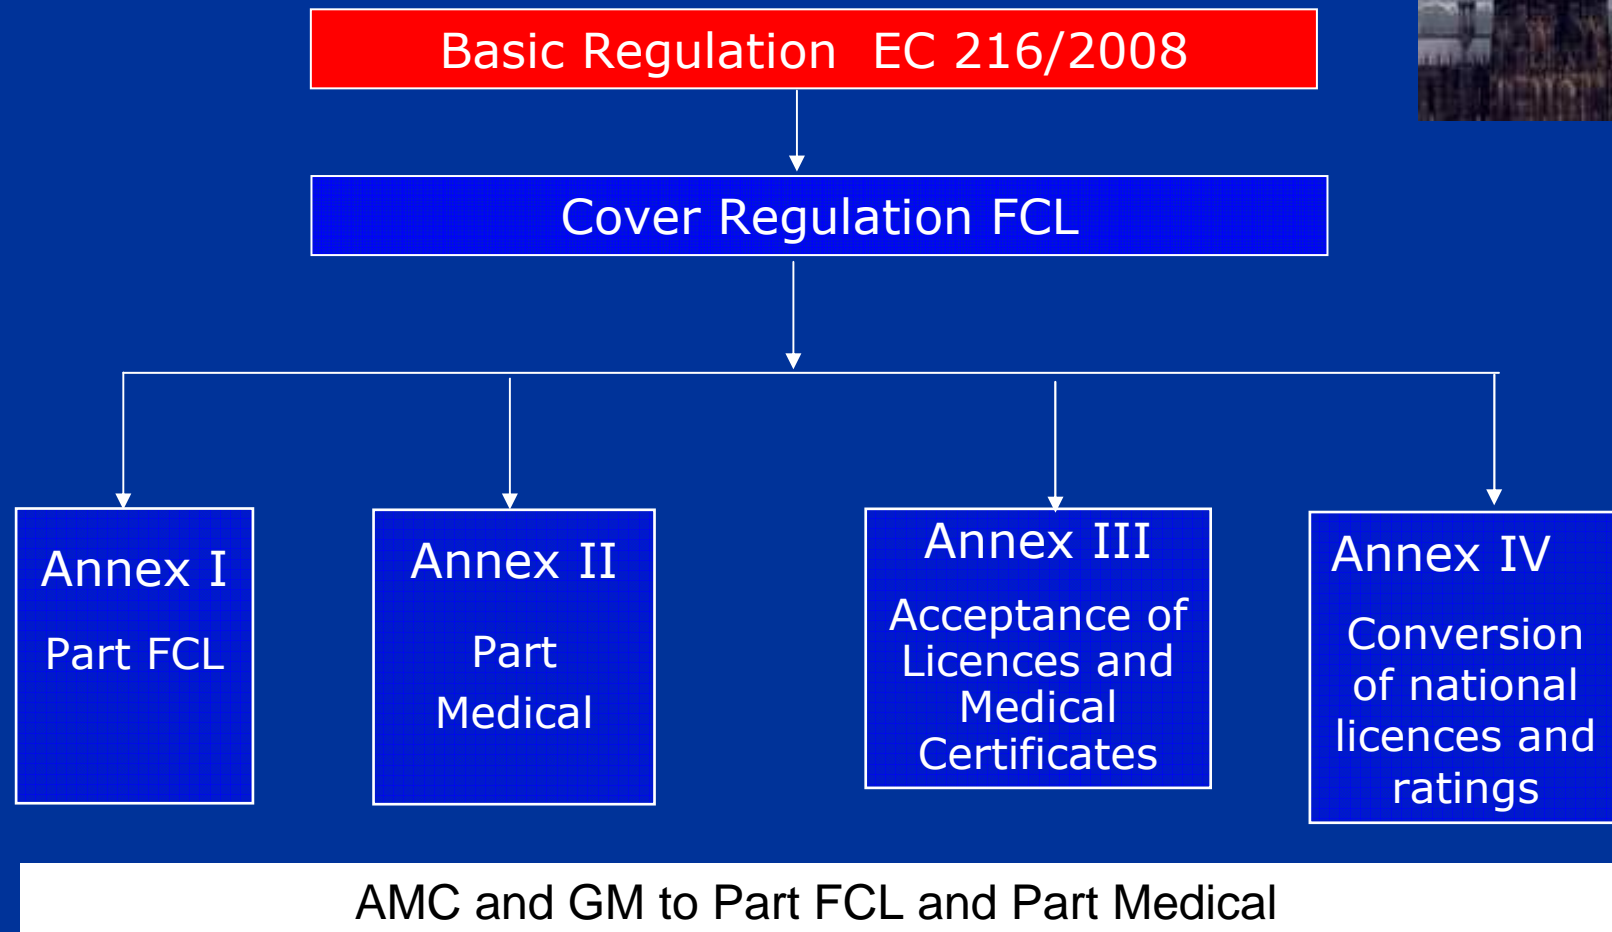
Basic Regulation EC 216/2008

Cover Regulation FCL

Annex I

Part FCL

Annex II

Part Medical

Annex III

Acceptance of Licences and Medical Certificates

Annex IV

Conversion of national licences and ratings

AMC and GM to Part FCL and Part Medical